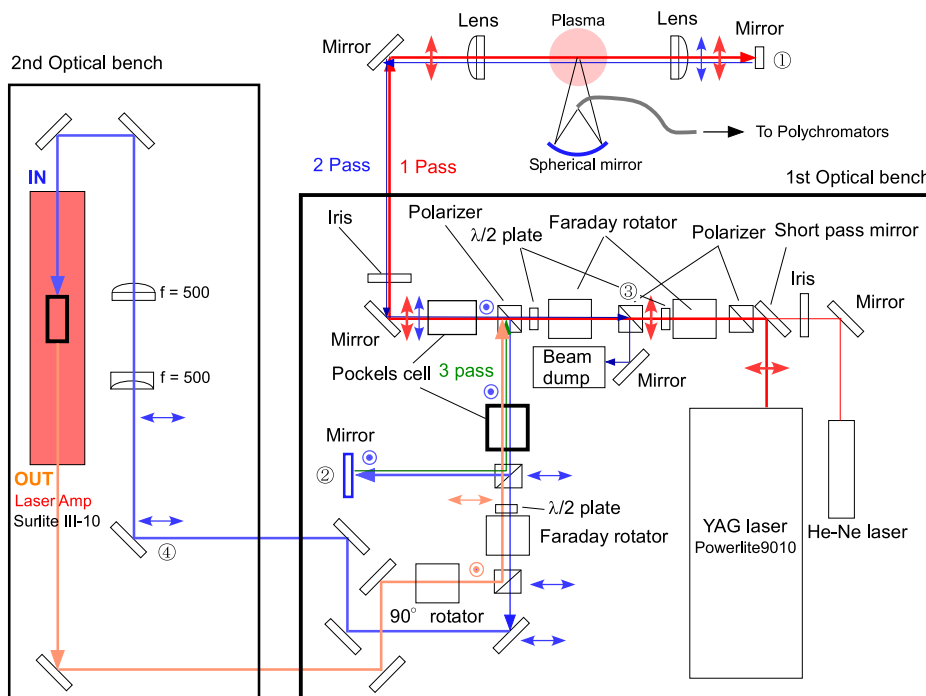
2nd Optical bench

Mirror
Lens
Plasma
Lens
Mirror
①
Spherical mirror
To Polychromators
2 Pass
1 Pass
1st Optical bench
IN
Iris
Polarizer
$\lambda/2$ plate
Faraday rotator
Polarizer
Short pass mirror
③
Iris
Mirror
f = 500
Mirror
f = 500
Pockels cell
3 pass
Beam dump
Mirror
Mirror
②
OUT
Laser Amp
Surlite III-10
$\lambda/2$ plate
Faraday rotator
YAG laser
Powerlite9010
He-Ne laser
④
90° rotator